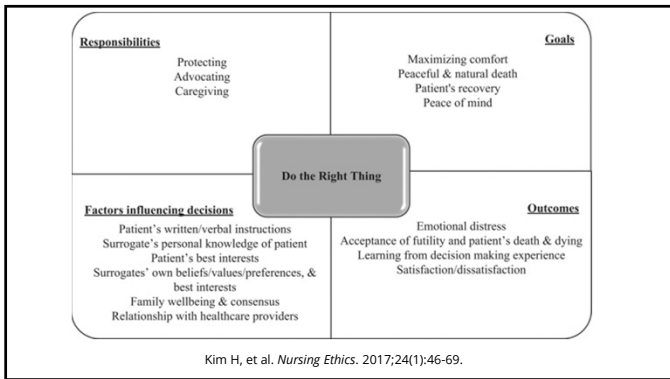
Responsibilities

Protecting
Advocating
Caregiving

Goals

Maximizing comfort
Peaceful & natural death
Patient's recovery
Peace of mind

Do the Right Thing

Factors influencing decisions

Patient's written/verbal instructions
Surrogate's personal knowledge of patient
Patient's best interests
Surrogates' own beliefs/values/preferences, & best interests
Family wellbeing & consensus
Relationship with healthcare providers

Outcomes

Emotional distress
Acceptance of futility and patient's death & dying
Learning from decision making experience
Satisfaction/dissatisfaction

Kim H, et al. *Nursing Ethics*. 2017;24(1):46-69.